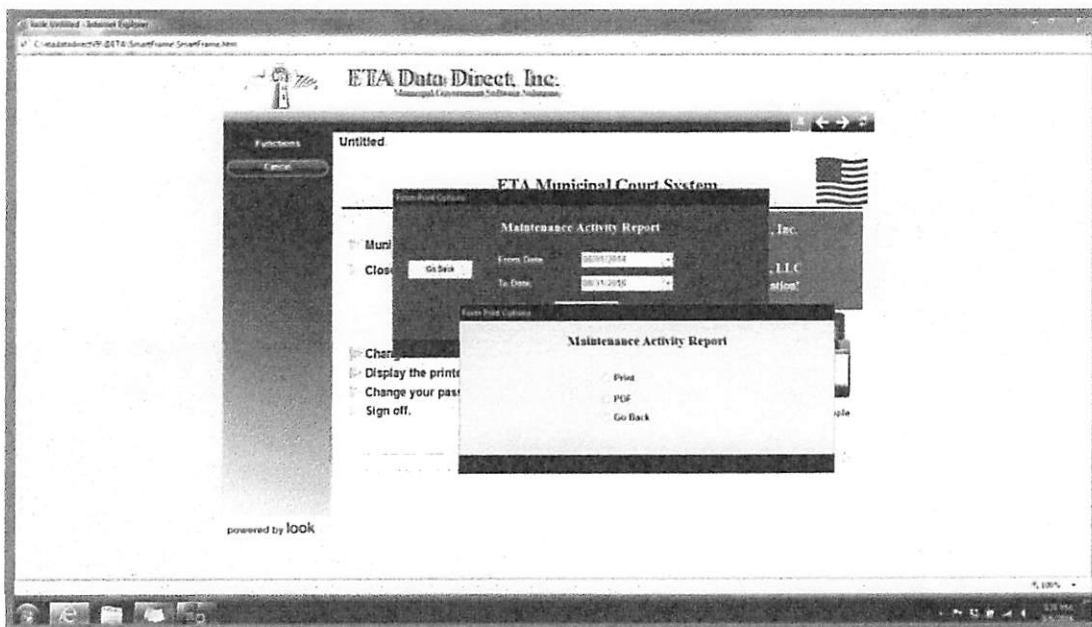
look Untitled - Internet Explorer
C:\etadatadirect\P-BETA\SmartFrame\SmartFrame.htm

ETA Data Direct, Inc.
Municipal Government Software Solutions

Functions
Cancel

Untitled

ETA Municipal Court System

Form Print Options
Maintenance Activity Report
Go Back
From Date: 08/01/2014
To Date: 08/31/2016

, Inc.
, LLC
ation!

Muni
Close

Form Print Options
Maintenance Activity Report
Print
PDF
Go Back

Chang
Display the printe
Change your pas
Sign off.

ple

powered by look

100%